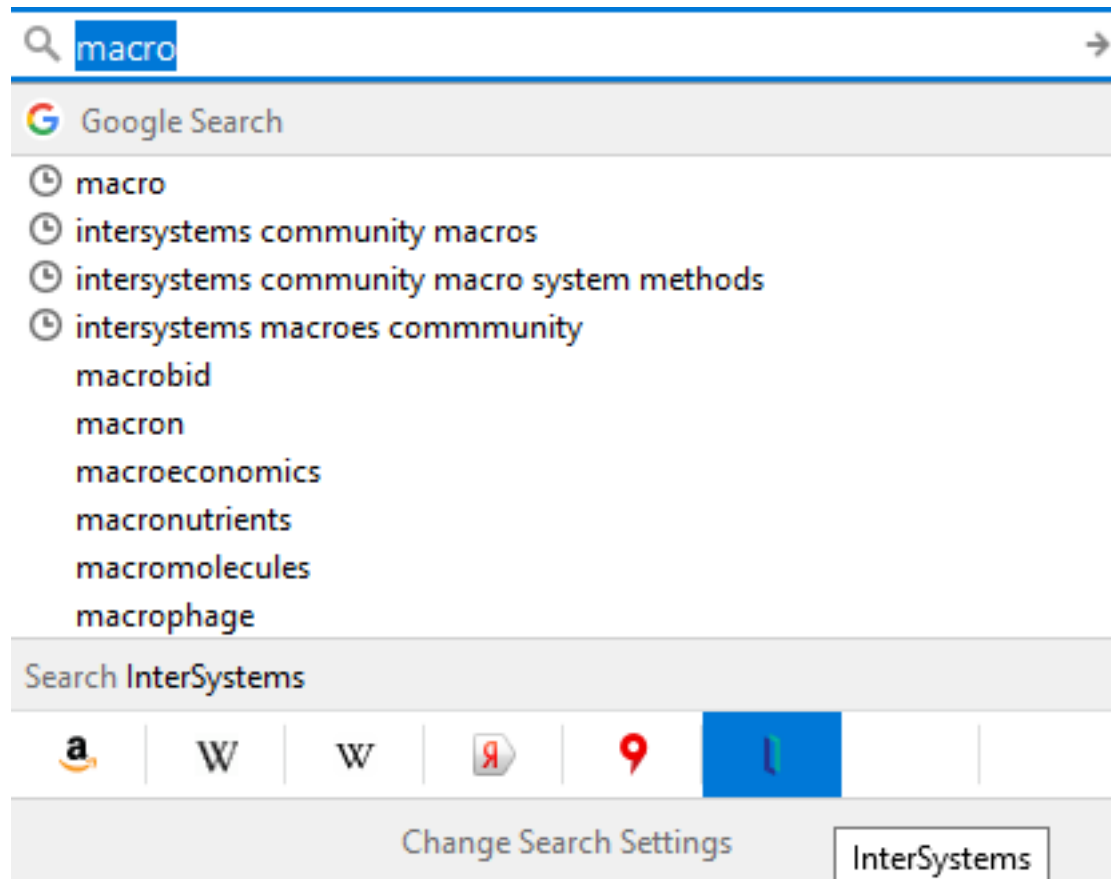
macro

Google Search

macro
intersystems community macros
intersystems community macro system methods
intersystems macroes commmunity
macrobid
macron
macroeconomics
macronutrients
macromolecules
macrophage

Search InterSystems

a W W Я

Change Search Settings

InterSystems